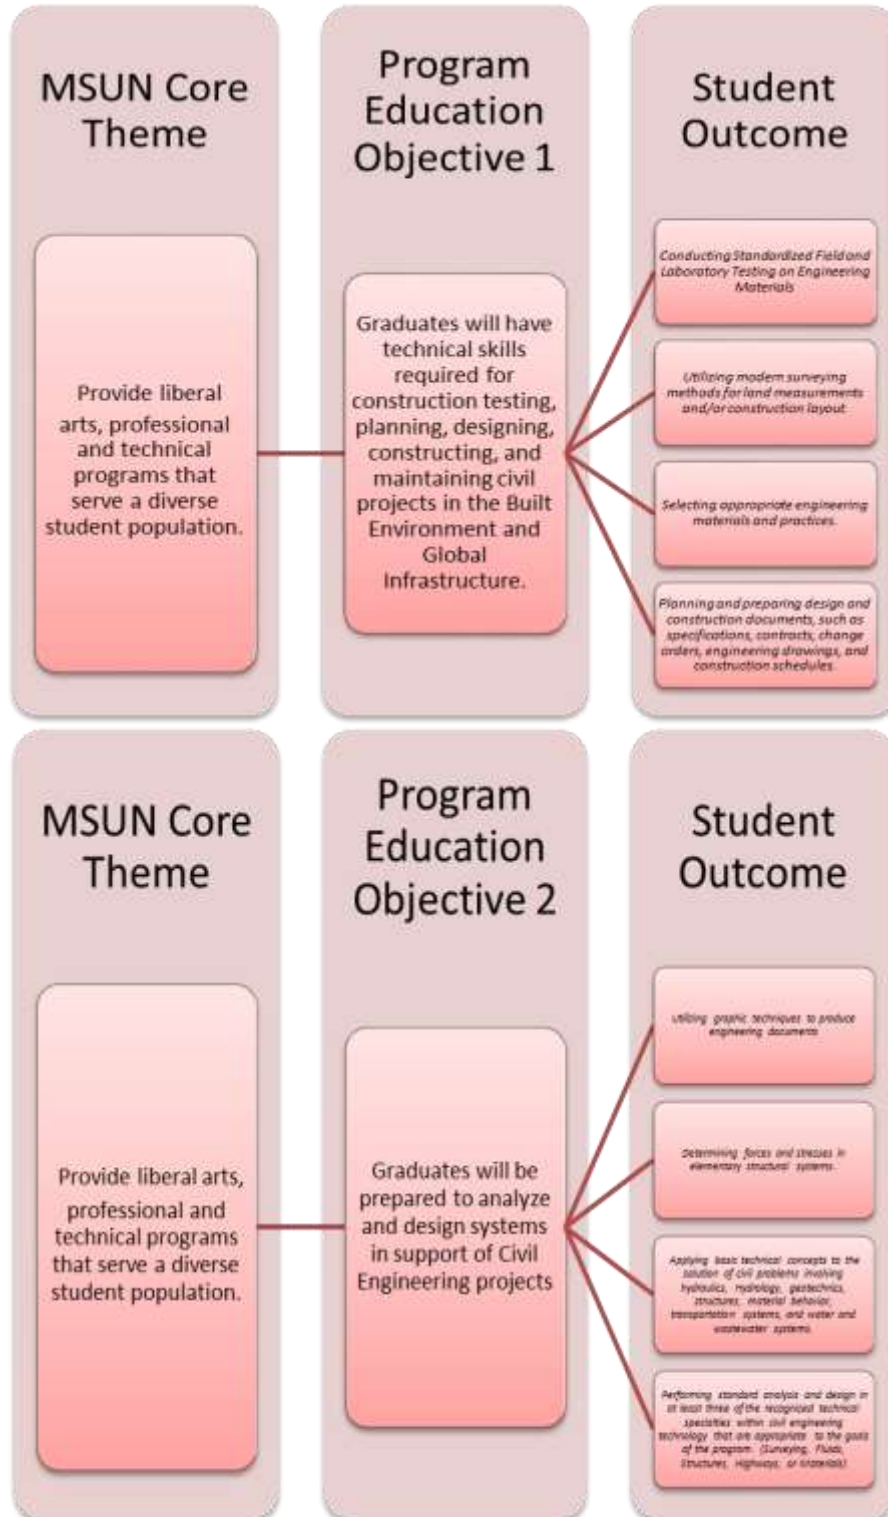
MSUN Core Theme

Provide liberal arts, professional and technical programs that serve a diverse student population.

Program Education Objective 1

Graduates will have technical skills required for construction testing, planning, designing, constructing, and maintaining civil projects in the Built Environment and Global Infrastructure.

Student Outcome

Conducting Standardized Field and Laboratory Testing on Engineering Materials

Utilizing modern surveying methods for land measurements and/or construction layout.

Selecting appropriate engineering materials and practices.

Planning and preparing design and construction documents, such as specifications, contracts, change orders, engineering drawings, and construction schedules.

MSUN Core Theme

Provide liberal arts, professional and technical programs that serve a diverse student population.

Program Education Objective 2

Graduates will be prepared to analyze and design systems in support of Civil Engineering projects

Student Outcome

Utilizing graphic techniques to produce engineering documents

Determining forces and stresses in elementary structural systems.

Applying basic technical concepts to the solution of civil problems involving hydraulics, hydrology, geotechnics, structures, material behavior, transportation systems, and water and wastewater systems.

Performing standard analysis and design in at least three of the recognized technical specialties within civil engineering technology that are appropriate to the goals of the program. (Surveying, Fluids, Structures, Highways, or Materials)